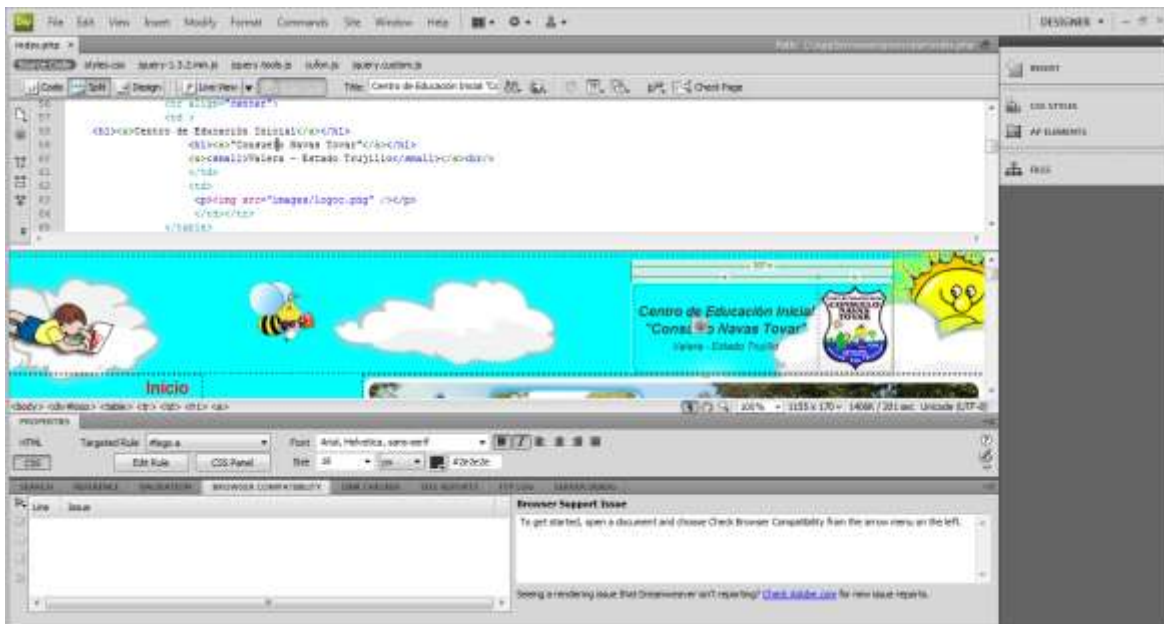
Dw File Edit View Insert Modify Format Commands Site Window Help

DESIGNER

index.php ×

Source Code styles.css jquery-1.3.2.min.js jquery.tools.js cufon.js jquery.custom.js

Code Split Design Live View

Title: Centro de Educación Inicial "Co

Check Page

<tr align="center">
<td >
<h1><a>Centro de Educación Inicial</a></h1>
<h1><a>"Consuelo Navas Tovar"</a></h1>
<a><small>Valera - Estado Trujillo</small></a><br/>
</td>
<td>
<p><img src="images/logoc.png" /></p>
</td></tr>
</table>

Centro de Educación Inicial
"Consuelo Navas Tovar"
Valera - Estado Trujillo

Inicio

<body> <div#logo> <table> <tr> <td> <h1> <a>

100% 1155 x 170 140K / 20 sec Unicode (UTF-8)

PROPERTIES

HTML
CSS

Targeted Rule #logo a
Edit Rule CSS Panel
Font Arial, Helvetica, sans-serif
Size 16 px
#2e3e3e

SEARCH REFERENCE VALIDATION BROWSER COMPATIBILITY LINK CHECKER SITE REPORTS FTP LOG SERVER DEBUG

Line Issue

Browser Support Issue

To get started, open a document and choose Check Browser Compatibility from the arrow menu on the left.

Seeing a rendering issue that Dreamweaver isn't reporting? Check Adobe.com for new issue reports.

INSERT
CSS STYLES
AP ELEMENTS
FILES